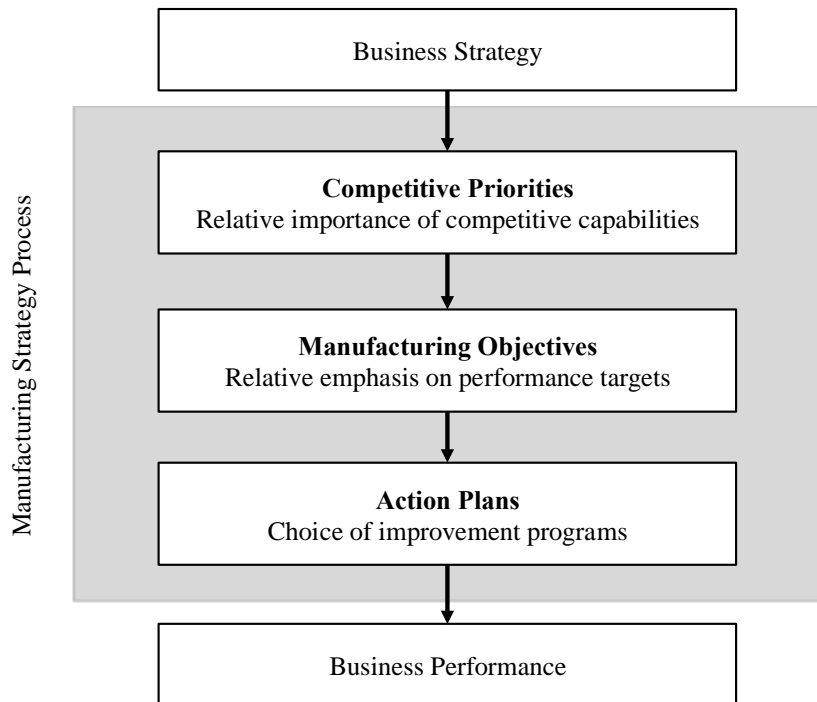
Business Strategy

Manufacturing Strategy Process

**Competitive Priorities**
Relative importance of competitive capabilities

**Manufacturing Objectives**
Relative emphasis on performance targets

**Action Plans**
Choice of improvement programs

Business Performance